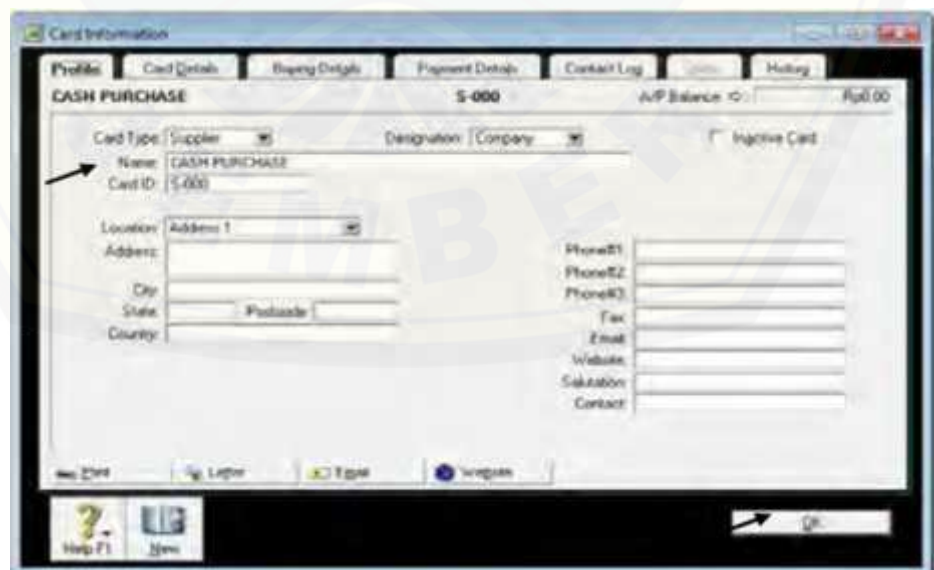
Card Information

Profile | Card Details | Buying Details | Payment Details | Contact Log | Jobs | History

CASH PURCHASE

S-000

A/P Balance ⇨ Rp0.00

Card Type: Supplier

Designation: Company

Inactive Card

Name: CASH PURCHASE

Card ID: S-000

Location: Address 1

Address:

City:

State:

Postcode:

Country:

Phone#1:

Phone#2:

Phone#3:

Fax:

Email:

Website:

Salutation:

Contact:

Print

Letter

E-mail

Website

Help F1

New

OK